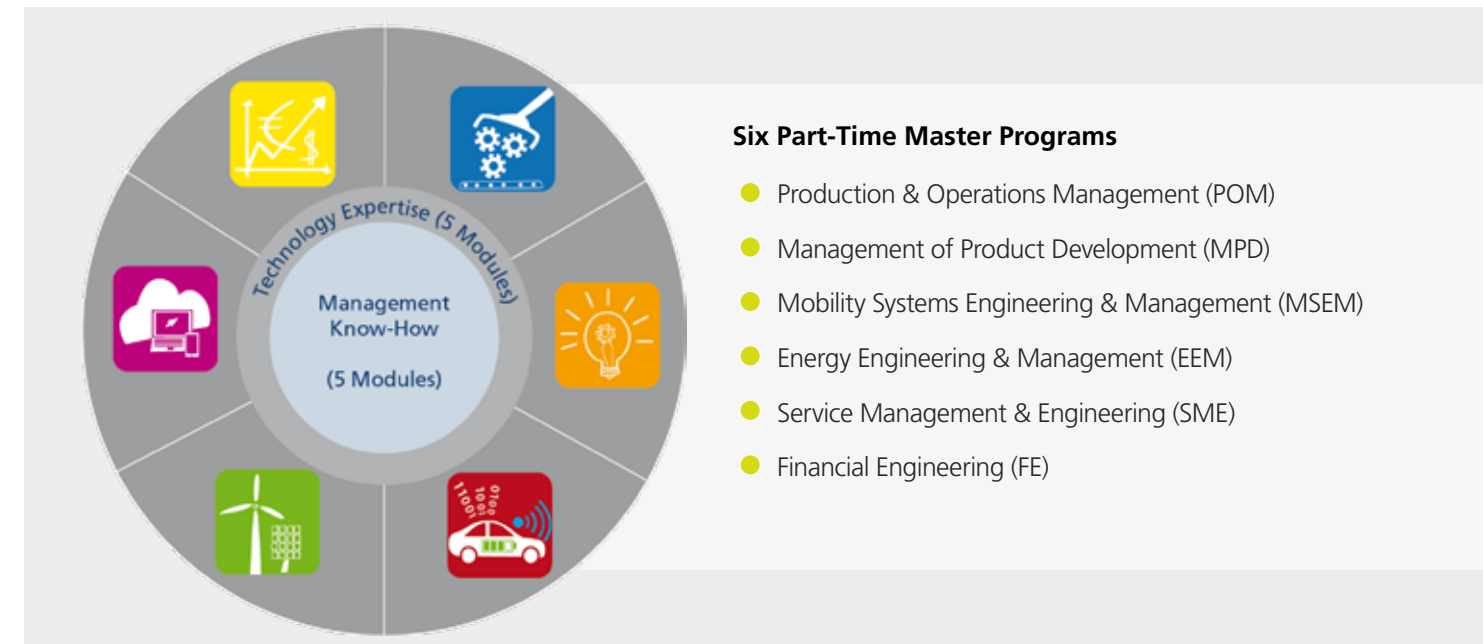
Technology Expertise (5 Modules)

Management Know-How

(5 Modules)

Six Part-Time Master Programs

Production & Operations Management (POM)

Management of Product Development (MPD)

Mobility Systems Engineering & Management (MSEM)

Energy Engineering & Management (EEM)

Service Management & Engineering (SME)

Financial Engineering (FE)